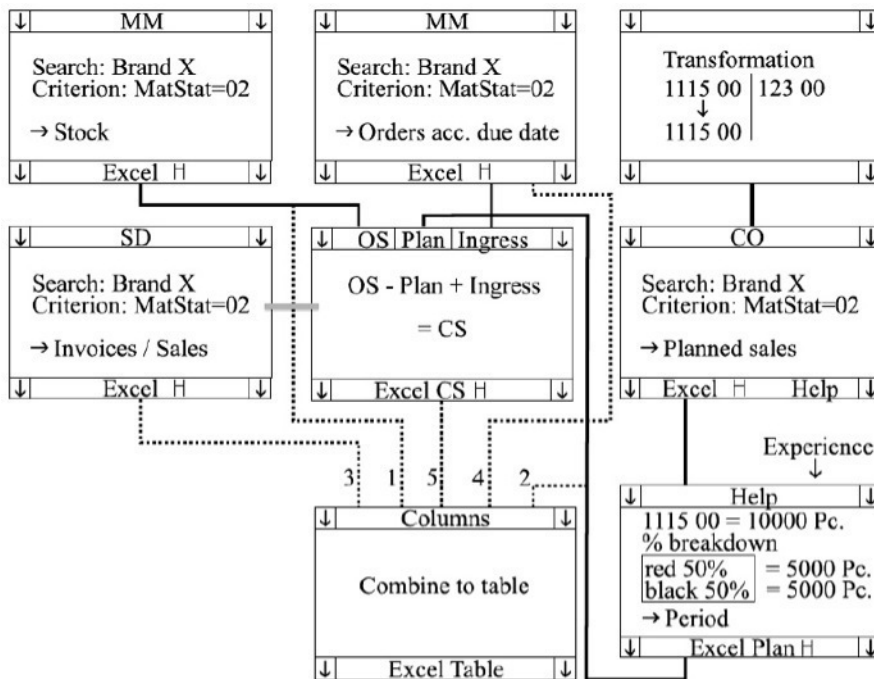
↓ MM ↓

Search: Brand X
Criterion: MatStat=02

→ Stock

↓ Excel H ↓

↓ MM ↓

Search: Brand X
Criterion: MatStat=02

→ Orders acc. due date

↓ Excel H ↓

↓ ↓

Transformation
1115 00 | 123 00
↓
1115 00 |

↓ ↓

↓ SD ↓

Search: Brand X
Criterion: MatStat=02

→ Invoices / Sales

↓ Excel H ↓

↓ OS | Plan | Ingress ↓

OS - Plan + Ingress

= CS

↓ Excel CS H ↓

↓ CO ↓

Search: Brand X
Criterion: MatStat=02

→ Planned sales

↓ Excel H Help ↓

Experience
↓

3 1 5 4 2

↓ Columns ↓

Combine to table

↓ Excel Table ↓

↓ Help ↓
1115 00 = 10000 Pc.
% breakdown
red 50% = 5000 Pc.
black 50% = 5000 Pc.
→ Period
↓ Excel Plan H ↓